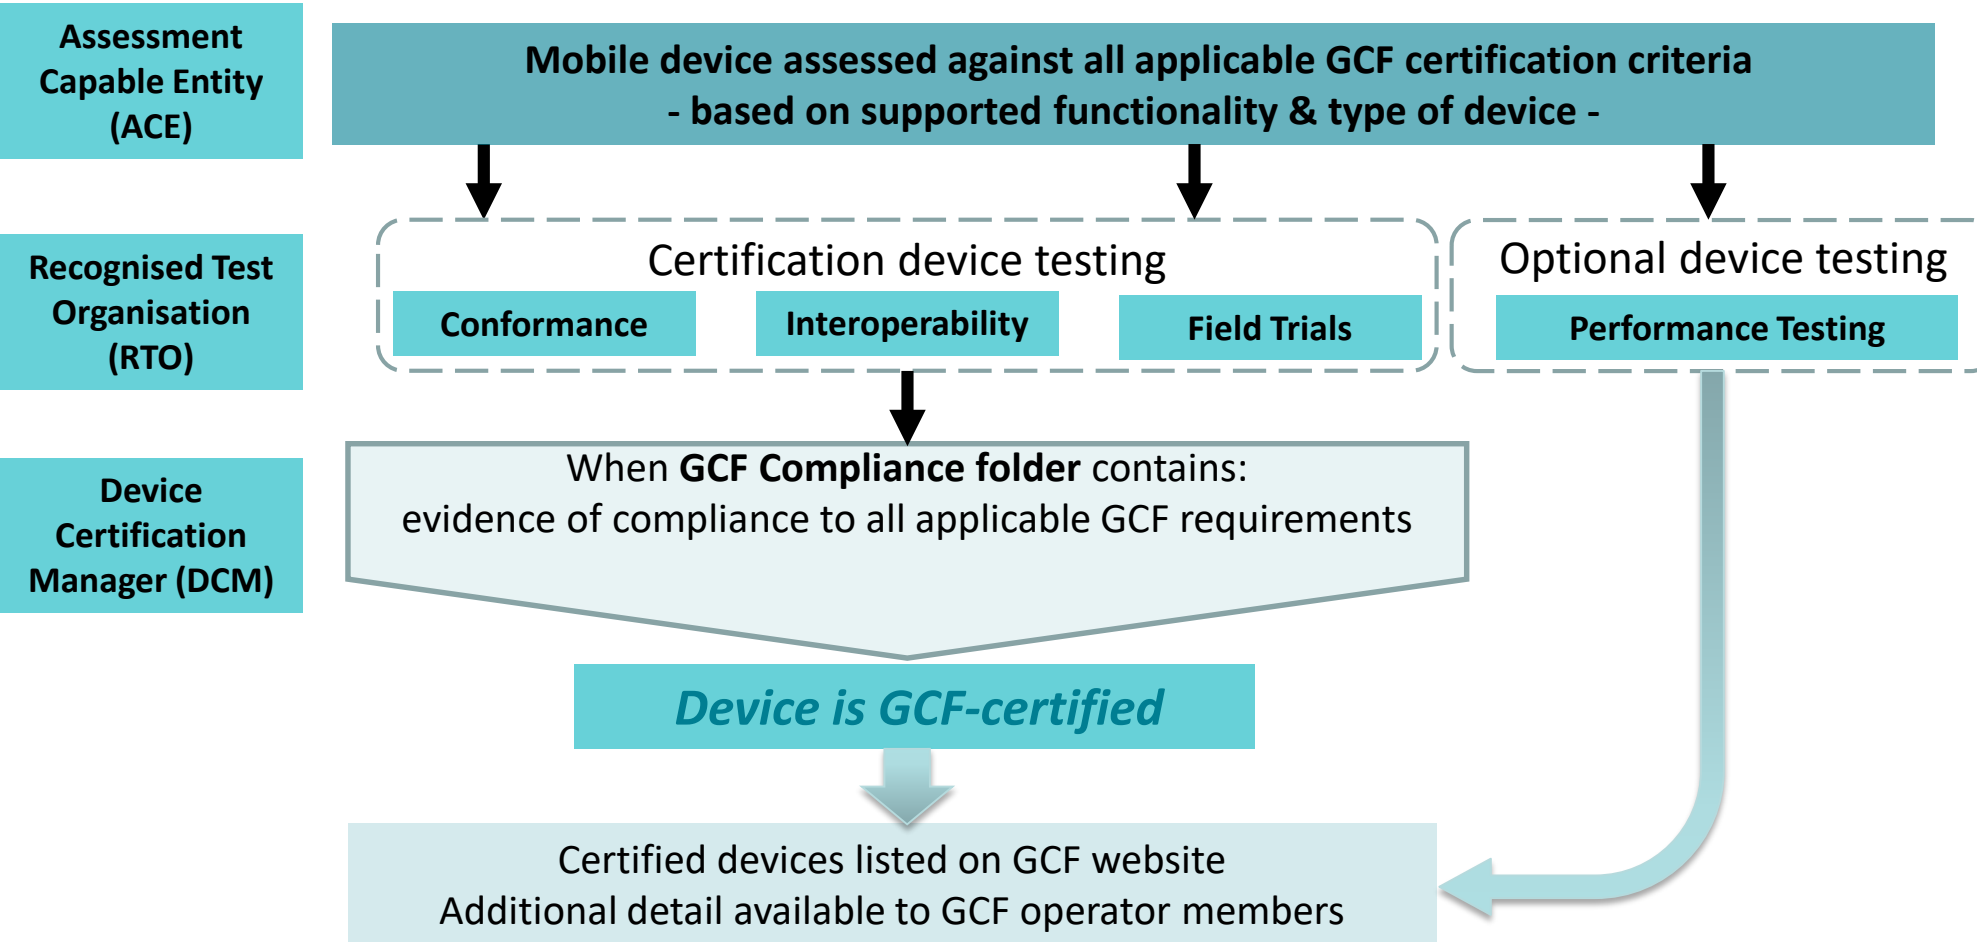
Assessment Capable Entity (ACE)

Mobile device assessed against all applicable GCF certification criteria
- based on supported functionality & type of device -

Recognised Test Organisation (RTO)

Certification device testing

Conformance

Interoperability

Field Trials

Optional device testing

Performance Testing

Device Certification Manager (DCM)

When **GCF Compliance folder** contains:
evidence of compliance to all applicable GCF requirements

*Device is GCF-certified*

Certified devices listed on GCF website
Additional detail available to GCF operator members